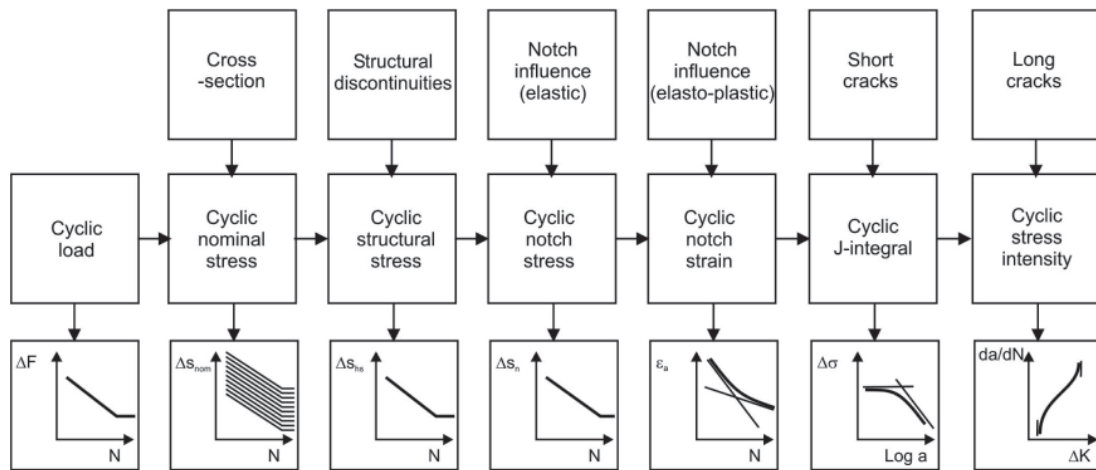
Cross -section

Structural discontinuities

Notch influence (elastic)

Notch influence (elasto-plastic)

Short cracks

Long cracks

Cyclic load

Cyclic nominal stress

Cyclic structural stress

Cyclic notch stress

Cyclic notch strain

Cyclic J-integral

Cyclic stress intensity

$\Delta F$

N

$\Delta s_{nom}$

N

$\Delta s_{hs}$

N

$\Delta s_{n}$

N

$\varepsilon_{a}$

N

$\Delta\sigma$

Log a

da/dN

$\Delta K$